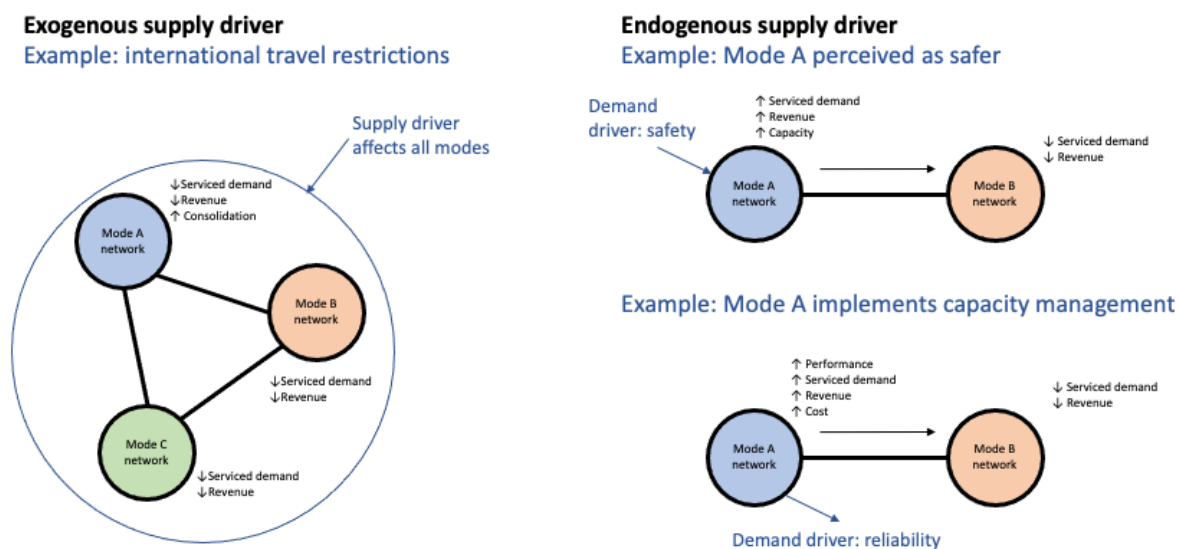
Exogenous supply driver
Example: international travel restrictions

Supply driver affects all modes

↓Serviced demand
↓Revenue
↑ Consolidation

Mode A network

Mode B network

↓Serviced demand
↓Revenue

Mode C network

↓Serviced demand
↓Revenue

Endogenous supply driver
Example: Mode A perceived as safer

Demand driver: safety

↑ Serviced demand
↑ Revenue
↑ Capacity

Mode A network

Mode B network

↓ Serviced demand
↓ Revenue

Example: Mode A implements capacity management

↑ Performance
↑ Serviced demand
↑ Revenue
↑ Cost

Mode A network

Mode B network

↓ Serviced demand
↓ Revenue

Demand driver: reliability